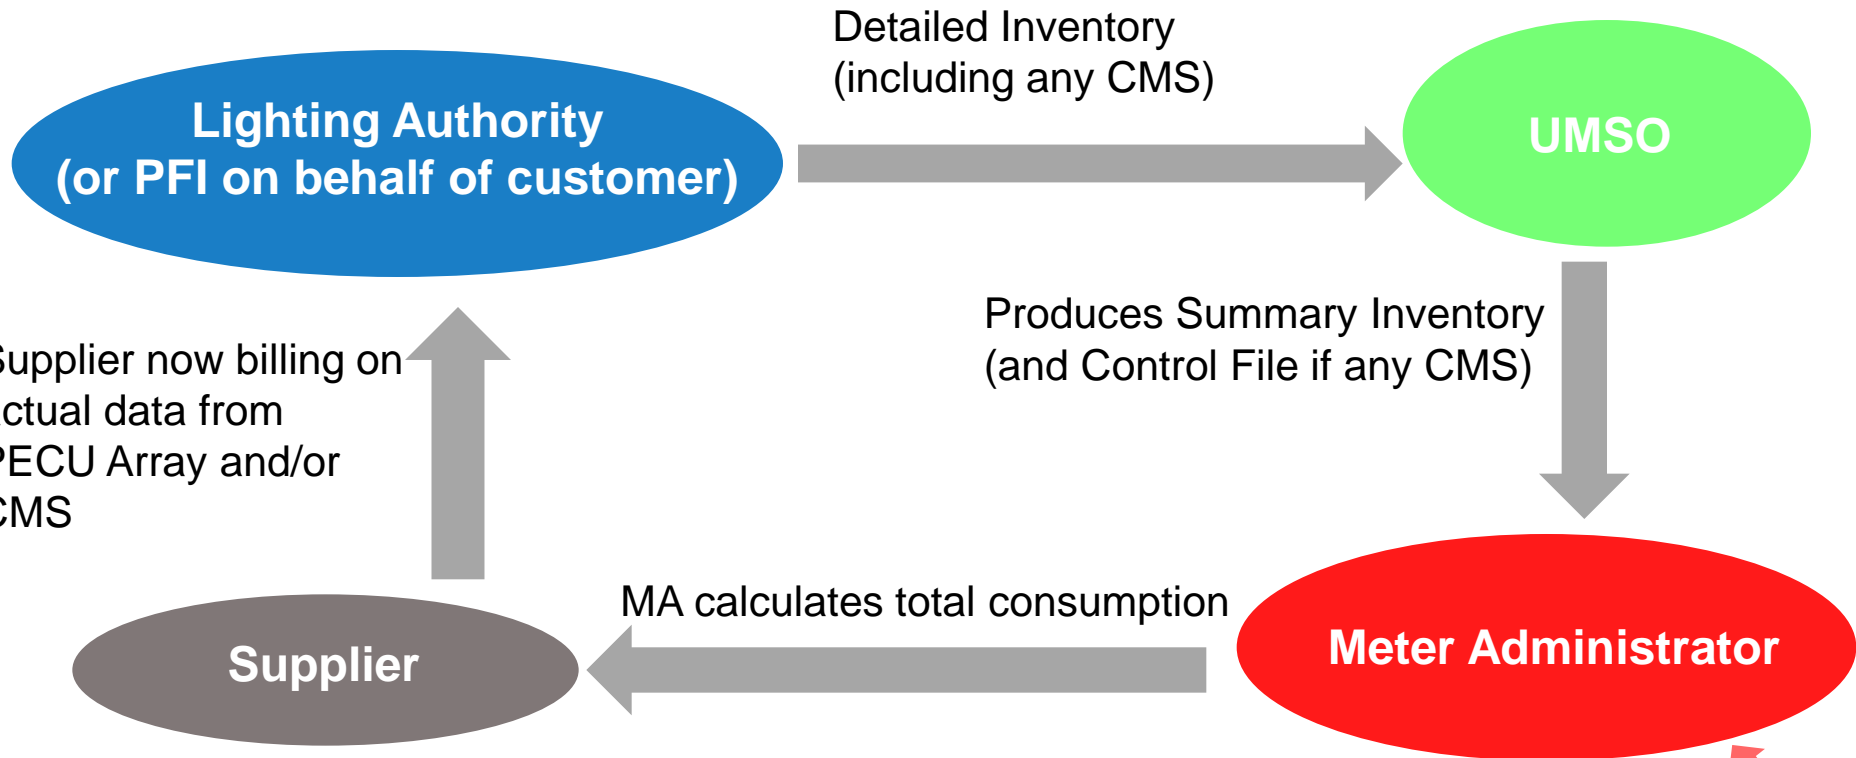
Lighting Authority
(or PFI on behalf of customer)

Detailed Inventory
(including any CMS)

UMSO

Produces Summary Inventory
(and Control File if any CMS)

upplier now billing on
ctual data from
ECU Array and/or
MS

MA calculates total consumption

Supplier

Meter Administrator